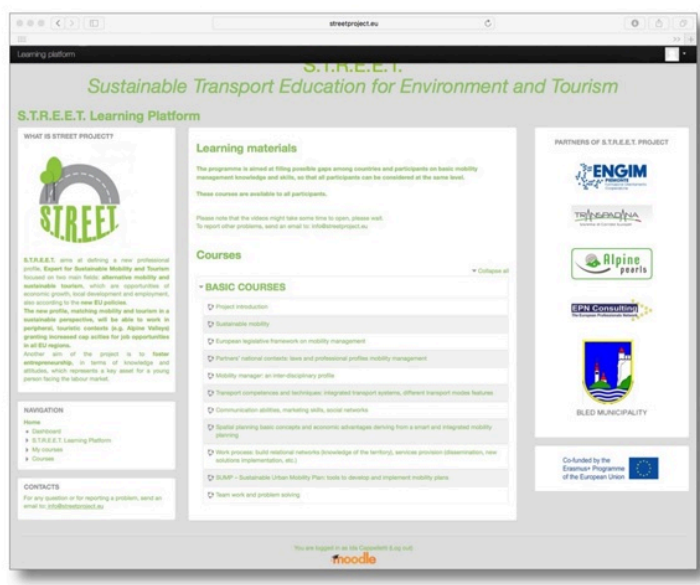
streetproject.eu

Learning platform

S.T.R.E.E.T.

Sustainable Transport Education for Environment and Tourism

S.T.R.E.E.T. Learning Platform

WHAT IS STREET PROJECT?

S.T.R.E.E.T.

S.T.R.E.E.T. aims at defining a new professional profile, Expert for Sustainable Mobility and Tourism focused on two main fields: alternative mobility and sustainable tourism, which are opportunities of economic growth, local development and employment, also according to the new EU policies.
The new profile, matching mobility and tourism in a sustainable perspective, will be able to work in peripheral, touristic contexts (e.g. Alpine Valleys) granting increased job opportunities in all EU regions.
Another aim of the project is to foster entrepreneurship, in terms of knowledge and attitudes, which represents a key asset for a young person facing the labour market.

NAVIGATION

Home
Dashboard
S.T.R.E.E.T. Learning Platform
My courses
Courses

CONTACTS

For any question or for reporting a problem, send an email to: info@streetproject.eu

Learning materials

The programme is aimed at filling possible gaps among countries and participants on basic mobility management knowledge and skills, so that all participants can be considered at the same level.

These courses are available to all participants.

Please note that the videos might take some time to open, please wait.
To report other problems, send an email to: info@streetproject.eu

Courses

Collapse all

BASIC COURSES

Project introduction
Sustainable mobility
European legislative framework on mobility management
Partners' national contexts: laws and professional profiles mobility management
Mobility manager: an inter-disciplinary profile
Transport competences and techniques: integrated transport systems, different transport modes features
Communication abilities, marketing skills, social networks
Spatial planning basic concepts and economic advantages deriving from a smart and integrated mobility planning
Work process: build relational networks (knowledge of the territory), services provision (dissemination, new solutions implementation, etc.)
SUMP – Sustainable Urban Mobility Plan: tools to develop and implement mobility plans
Team work and problem solving

PARTNERS OF S.T.R.E.E.T. PROJECT

ENGIM

TRANSPADANA

Alpine pearls

EPN Consulting

BLED MUNICIPALITY

Co-funded by the Erasmus+ Programme of the European Union

You are logged in as

moodle